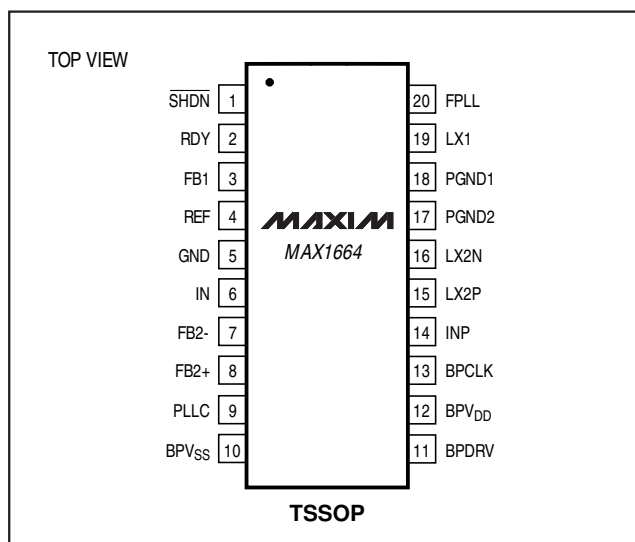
TOP VIEW

$\overline{SHDN}$ 1
RDY 2
FB1 3
REF 4
GND 5
IN 6
FB2- 7
FB2+ 8
PLLC 9
$BPV_{SS}$ 10

MAXIM
MAX1664

20 FPLL
19 LX1
18 PGND1
17 PGND2
16 LX2N
15 LX2P
14 INP
13 BPCLK
12 $BPV_{DD}$
11 BPDRV

TSSOP